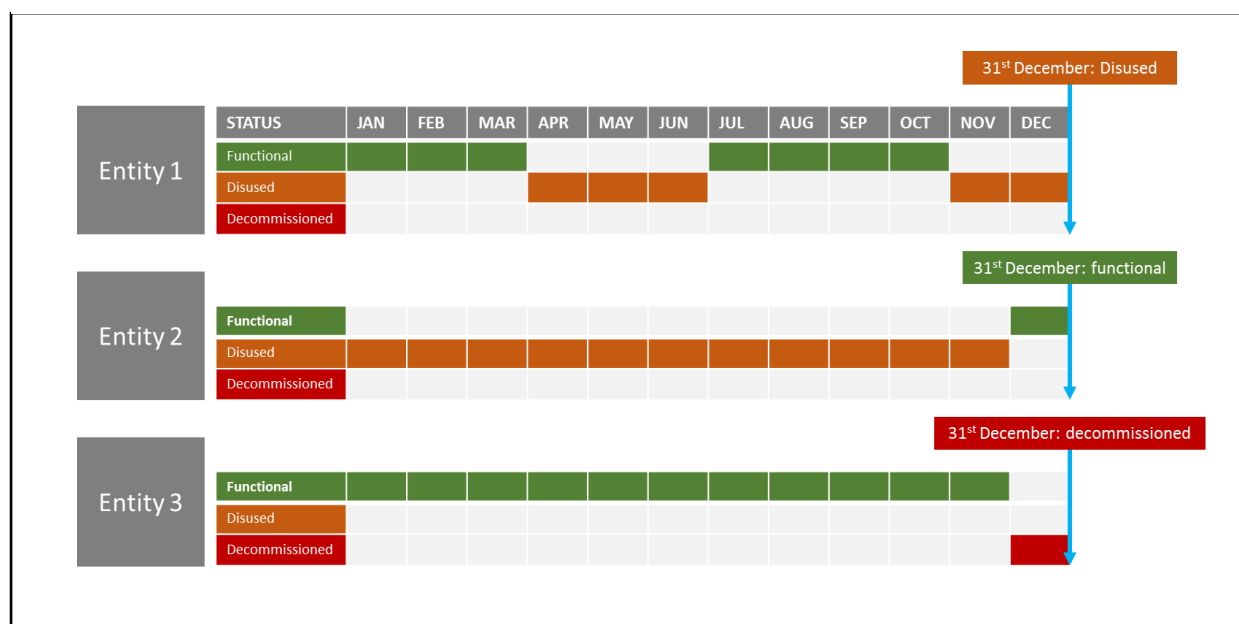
31$^{st}$ December: Disused

Entity 1

| STATUS | JAN | FEB | MAR | APR | MAY | JUN | JUL | AUG | SEP | OCT | NOV | DEC |
|---|---|---|---|---|---|---|---|---|---|---|---|---|
| Functional | | | | | | | | | | | | |
| Disused | | | | | | | | | | | | |
| Decommissioned | | | | | | | | | | | | |

31$^{st}$ December: functional

Entity 2

| Functional | | | | | | | | | | | | |
|---|---|---|---|---|---|---|---|---|---|---|---|---|
| Disused | | | | | | | | | | | | |
| Decommissioned | | | | | | | | | | | | |

31$^{st}$ December: decommissioned

Entity 3

| Functional | | | | | | | | | | | | |
|---|---|---|---|---|---|---|---|---|---|---|---|---|
| Disused | | | | | | | | | | | | |
| Decommissioned | | | | | | | | | | | | |